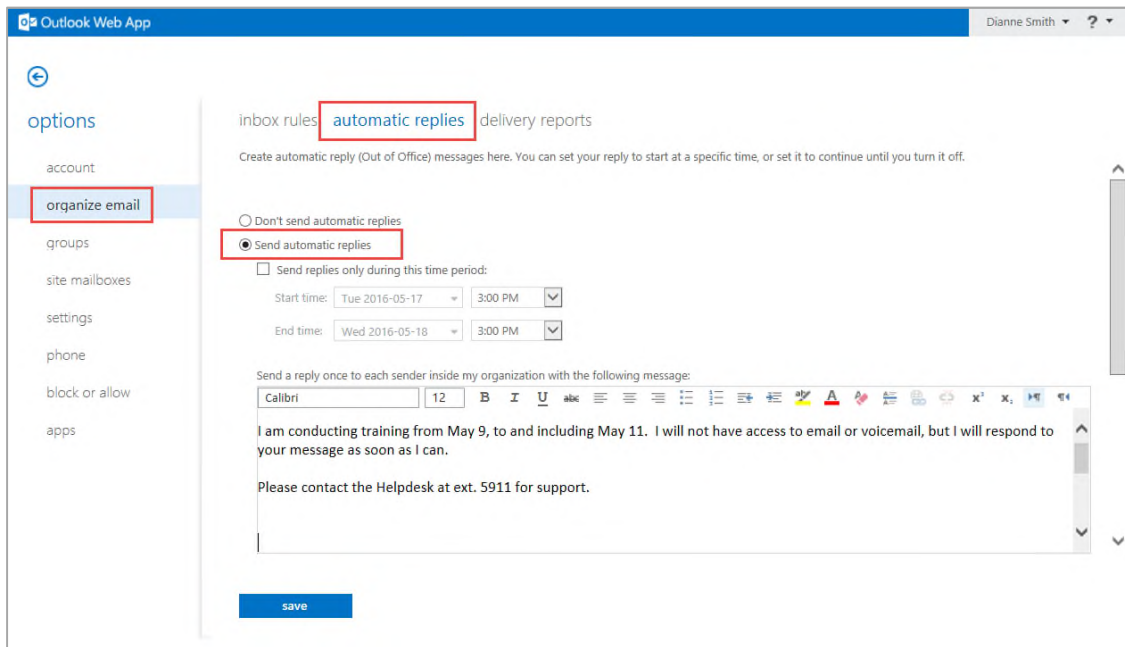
Outlook Web App

Dianne Smith ▾ ? ▾

options

account

organize email

groups

site mailboxes

settings

phone

block or allow

apps

inbox rules automatic replies delivery reports

Create automatic reply (Out of Office) messages here. You can set your reply to start at a specific time, or set it to continue until you turn it off.

Don't send automatic replies

Send automatic replies

Send replies only during this time period:

Start time: Tue 2016-05-17 3:00 PM

End time: Wed 2016-05-18 3:00 PM

Send a reply once to each sender inside my organization with the following message:

Calibri 12 B I U

I am conducting training from May 9, to and including May 11. I will not have access to email or voicemail, but I will respond to your message as soon as I can.

Please contact the Helpdesk at ext. 5911 for support.

save